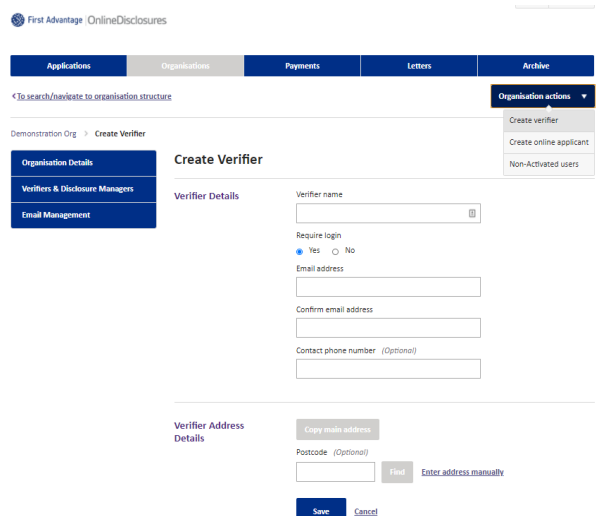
First Advantage | OnlineDisclosures

Applications | Organisations | Payments | Letters | Archive

<To search/navigate to organisation structure

Organisation actions ▼

Create verifier
Create online applicant
Non-Activated users

Demonstration Org > Create Verifier

Organisation Details
Verifiers & Disclosure Managers
Email Management

Create Verifier

Verifier Details

Verifier name

Require login
Yes No

Email address

Confirm email address

Contact phone number (Optional)

Verifier Address Details

Copy main address

Postcode (Optional)

Find Enter address manually

Save Cancel